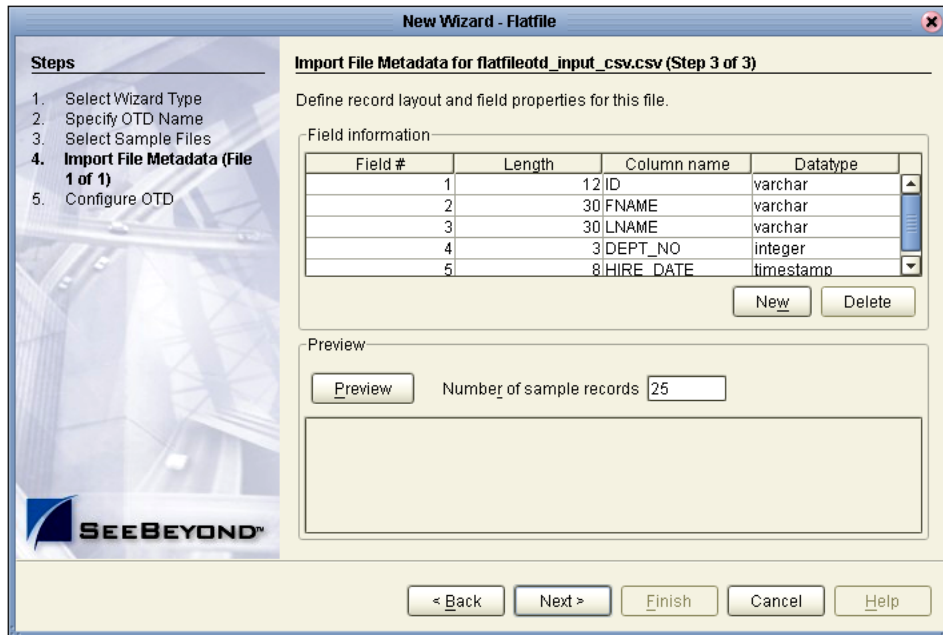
New Wizard - Flatfile

Steps

1. Select Wizard Type
2. Specify OTD Name
3. Select Sample Files
4. Import File Metadata (File 1 of 1)
5. Configure OTD

SEEBEYOND™

Import File Metadata for flatfileotd_input_csv.csv (Step 3 of 3)

Define record layout and field properties for this file.

Field information

| Field # | Length | Column name | Datatype |
|---|---|---|---|
| 1 | 12 | ID | varchar |
| 2 | 30 | FNAME | varchar |
| 3 | 30 | LNAME | varchar |
| 4 | 3 | DEPT_NO | integer |
| 5 | 8 | HIRE_DATE | timestamp |

New Delete

Preview

Preview Number of sample records 25

< Back Next > Finish Cancel Help